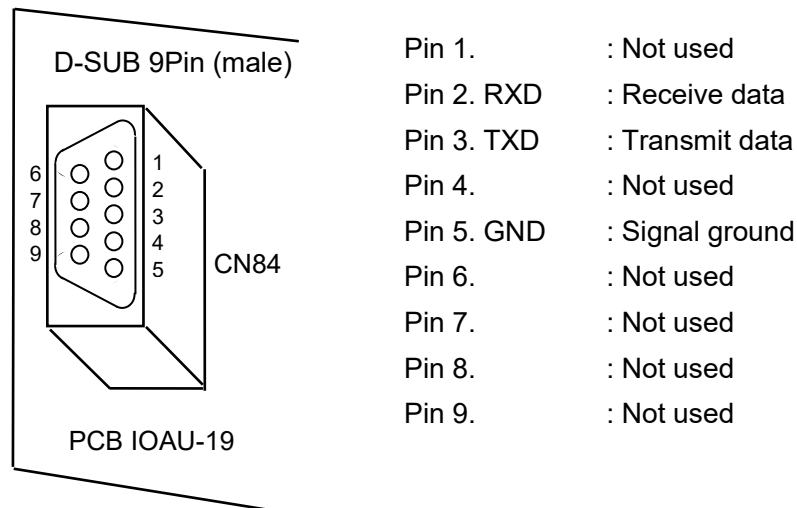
D-SUB 9Pin (male)

6
7
8
9

1
2
3
4
5

CN84

PCB IOAU-19

| | |
|---|---|
| Pin 1. | : Not used |
| Pin 2. RXD | : Receive data |
| Pin 3. TXD | : Transmit data |
| Pin 4. | : Not used |
| Pin 5. GND | : Signal ground |
| Pin 6. | : Not used |
| Pin 7. | : Not used |
| Pin 8. | : Not used |
| Pin 9. | : Not used |